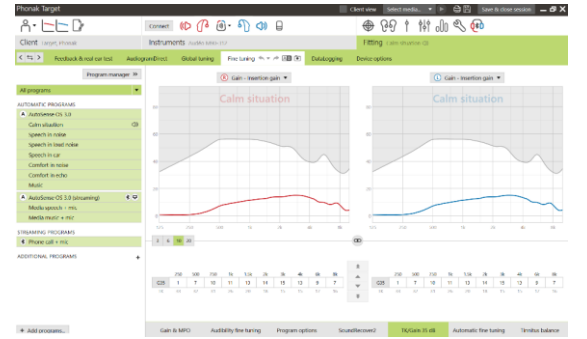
Phonak Target

Client view Select media... Save & close session

Connect

Client Target, Phonak

Instruments Audéo Infinio R

Fitting Calm situation

Feedback & real ear test AudiogramDirect Global tuning Fine tuning Datalogging Device options

Program manager

All programs

AUTOMATIC PROGRAMS

AutoSense OS 5.0

Calm situation

Speech in noise

Speech in loud noise

Speech in car

Comfort in noise

Comfort in echo

Music

AutoSense OS 5.0 (streaming)

Media speech + mic

Media music + mic

STREAMING PROGRAMS

Phone call + mic

ADDITIONAL PROGRAMS

+ Add programs...

Gain - insertion gain

Calm situation

Gain - insertion gain

Calm situation

| 250 | 500 | 750 | 1k | 1.5k | 2k | 3k | 4k | 6k | 8k |
|---|---|---|---|---|---|---|---|---|---|
| G35 | 1 | 7 | 10 | 11 | 13 | 14 | 15 | 13 | 9 | 7 |

| 250 | 500 | 750 | 1k | 1.5k | 2k | 3k | 4k | 6k | 8k |
|---|---|---|---|---|---|---|---|---|---|
| G35 | 1 | 7 | 10 | 11 | 13 | 14 | 15 | 13 | 9 | 7 |

Gain & MPO Audibility fine tuning Program options SoundRecover2 TK/Gain 35 dB Automatic fine tuning Tinnitus balance